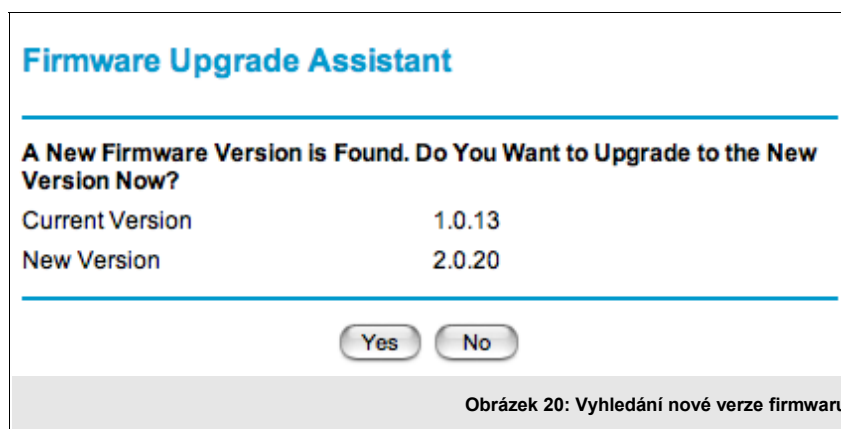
Firmware Upgrade Assistant

A New Firmware Version is Found. Do You Want to Upgrade to the New Version Now?

| | |
|---|---|
| Current Version | 1.0.13 |
| New Version | 2.0.20 |

Yes No

Obrázek 20: Vyhledání nové verze firmwaru